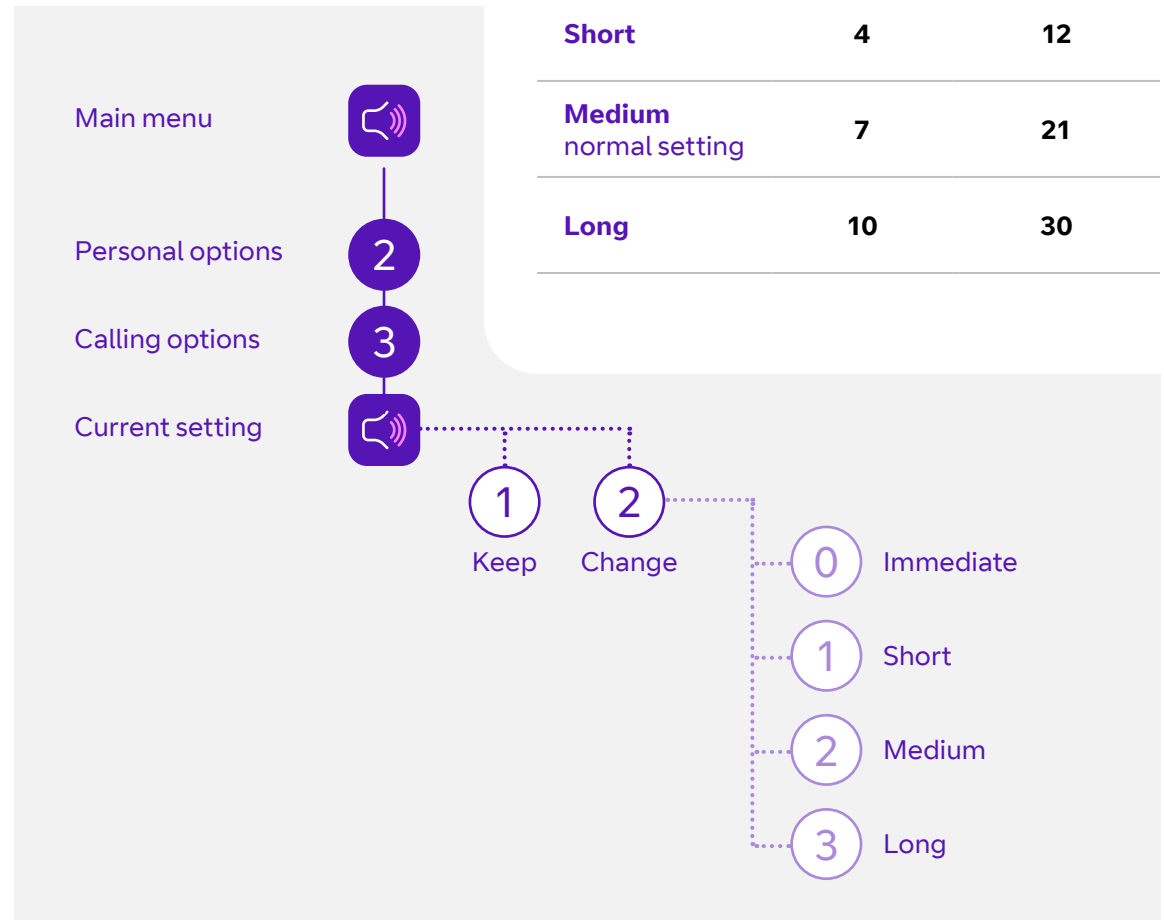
| | | |
|---|---|---|
| **Short** | **4** | **12** |
| **Medium** normal setting | **7** | **21** |
| **Long** | **10** | **30** |

Main menu

Personal options 2

Calling options 3

Current setting

1 Keep

2 Change

0 Immediate

1 Short

2 Medium

3 Long